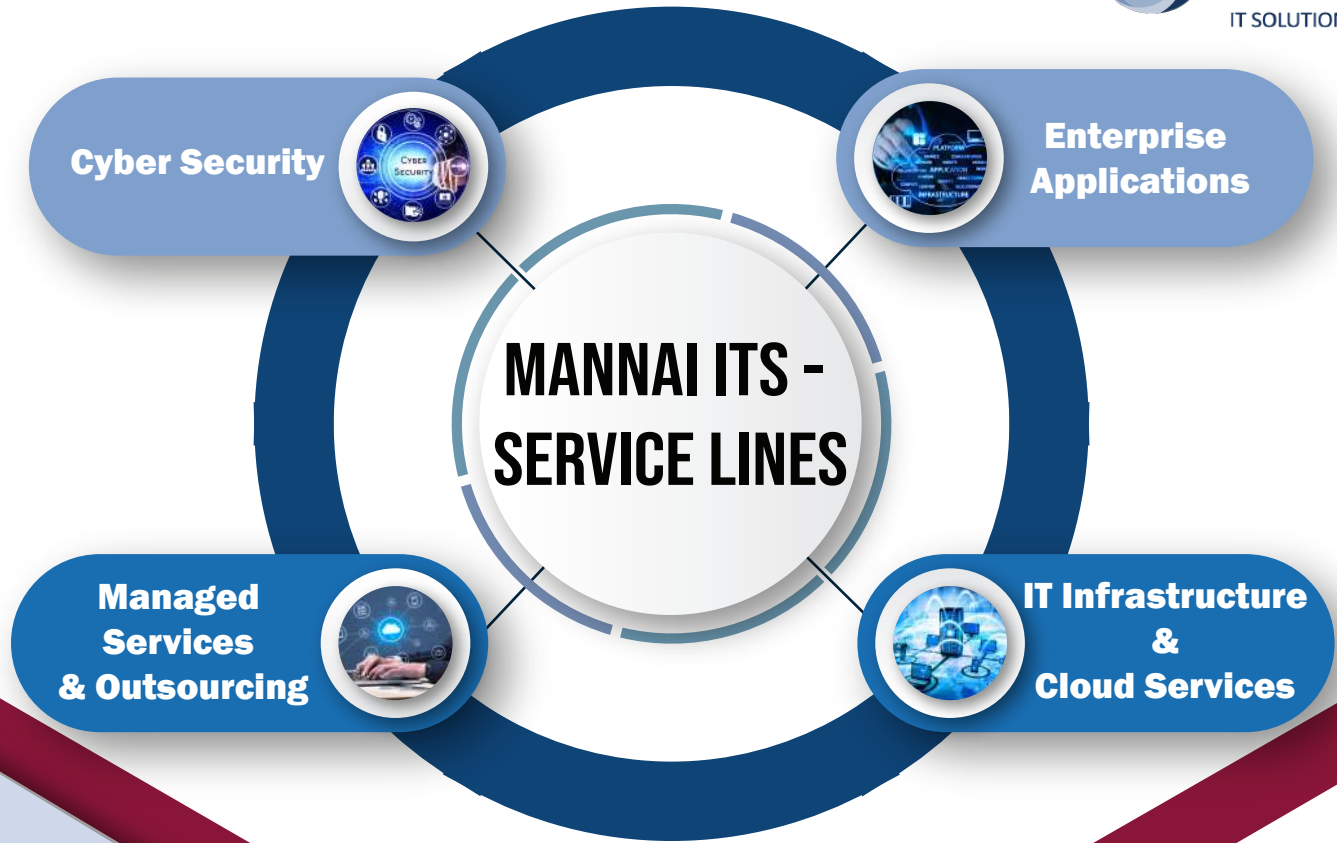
IT SOLUTIO

Cyber Security

CYBER SECURITY

Enterprise Applications

PLATFORM

APPLICATION

INFRASTRUCTURE

MANNAI ITS - SERVICE LINES

Managed Services & Outsourcing

IT Infrastructure & Cloud Services